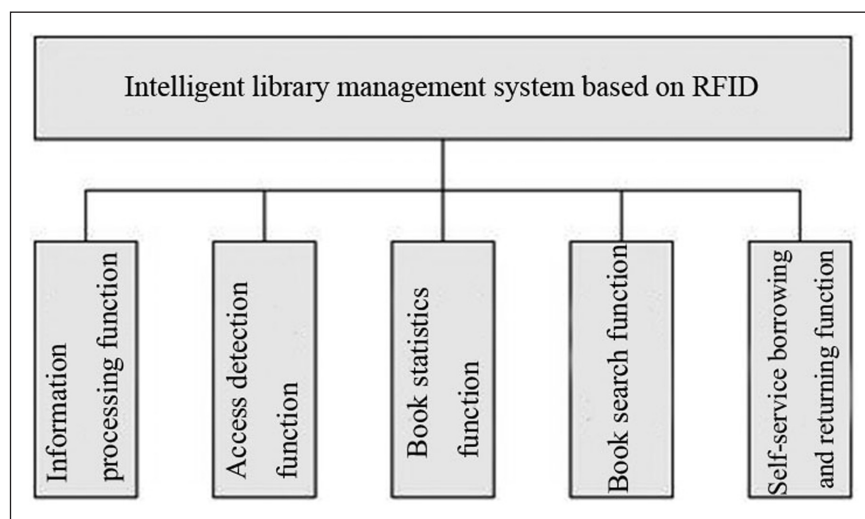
Intelligent library management system based on RFID

Information processing function

Access detection function

Book statistics function

Book search function

Self-service borrowing and returning function